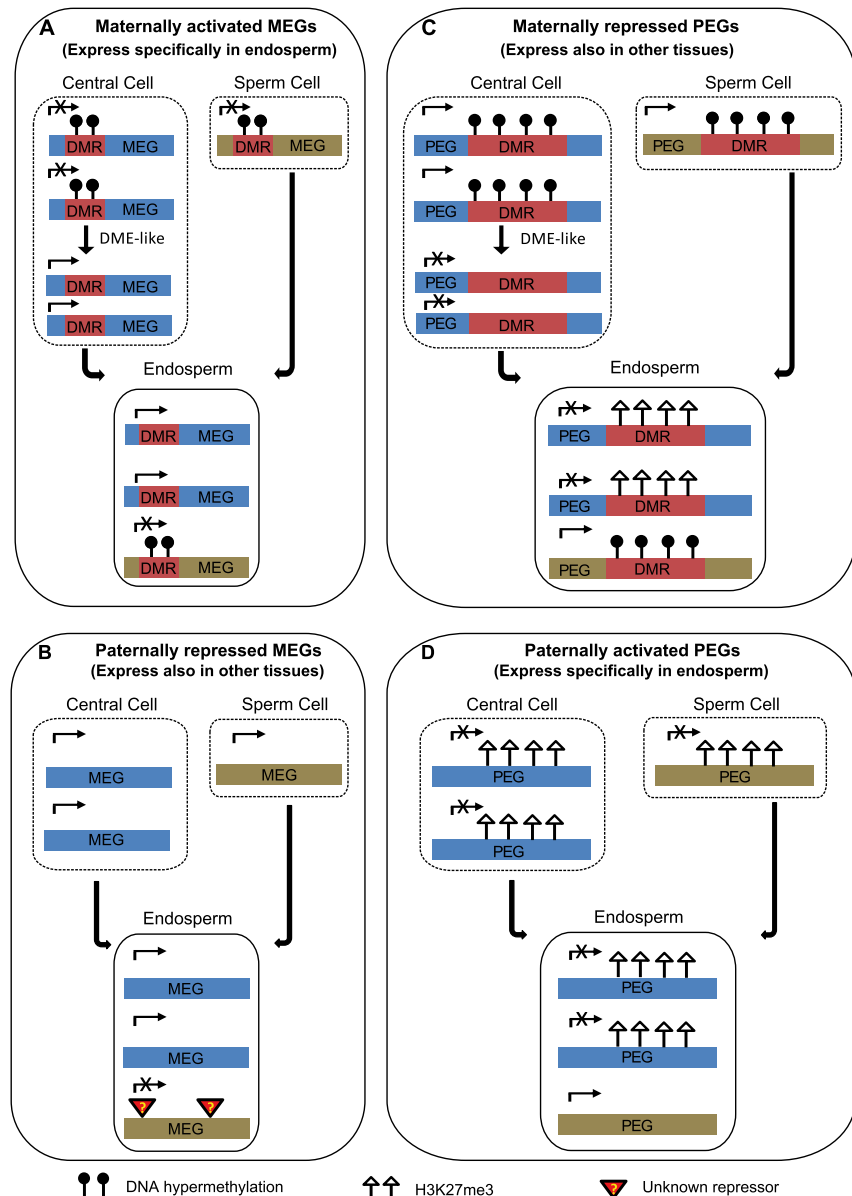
A Maternally activated MEGs
(Express specifically in endosperm)

Central Cell

DMR MEG

DMR MEG

DME-like

DMR MEG

DMR MEG

Sperm Cell

DMR MEG

Endosperm

DMR MEG

DMR MEG

DMR MEG

C Maternally repressed PEGs
(Express also in other tissues)

Central Cell

PEG DMR

PEG DMR

DME-like

PEG DMR

PEG DMR

Sperm Cell

PEG DMR

Endosperm

PEG DMR

PEG DMR

PEG DMR

B Paternally repressed MEGs
(Express also in other tissues)

Central Cell

MEG

MEG

Sperm Cell

MEG

Endosperm

MEG

MEG

?

?

MEG

D Paternally activated PEGs
(Express specifically in endosperm)

Central Cell

PEG

PEG

Sperm Cell

PEG

Endosperm

PEG

PEG

PEG

DNA hypermethylation

H3K27me3

? Unknown repressor